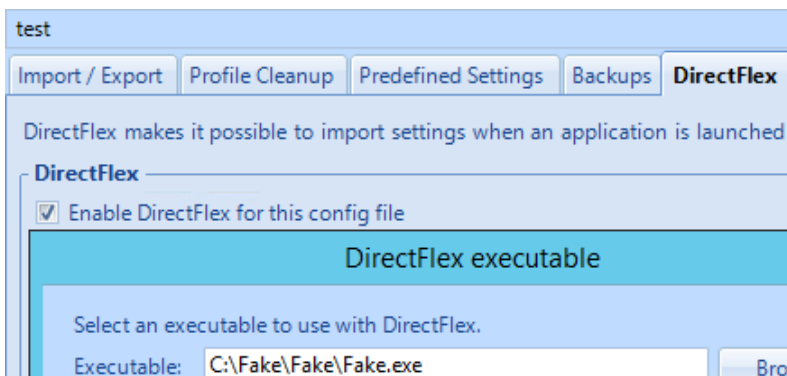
test

Import / Export | Profile Cleanup | Predefined Settings | Backups | DirectFlex

DirectFlex makes it possible to import settings when an application is launched

DirectFlex

☑ Enable DirectFlex for this config file

DirectFlex executable

Select an executable to use with DirectFlex.

Executable: C:\Fake\Fake\Fake.exe

Bro